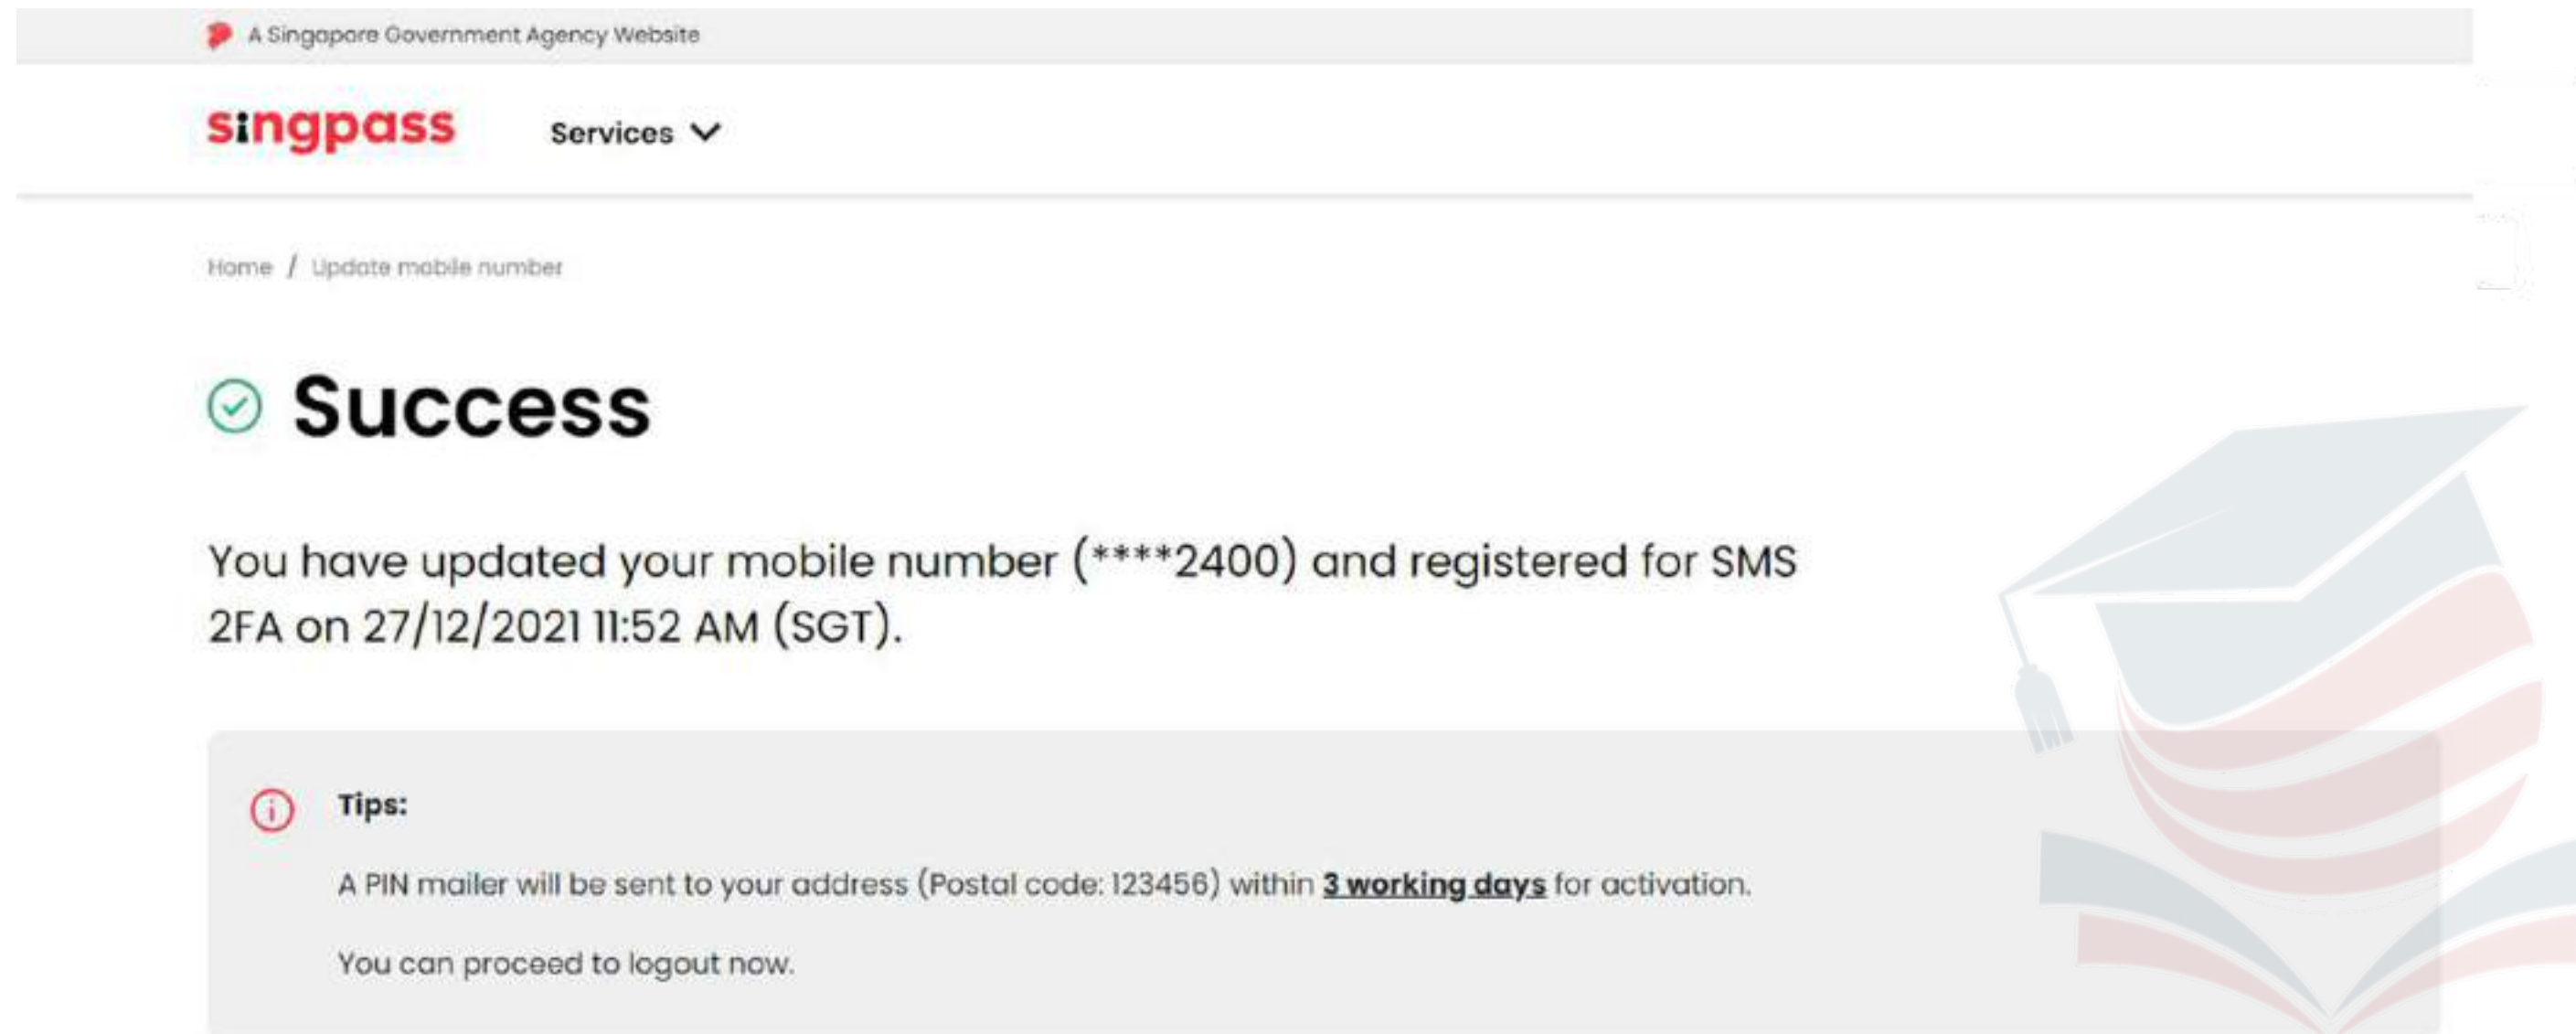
A Singapore Government Agency Website

singpass

Services

Home / Update mobile number

Success

You have updated your mobile number (****2400) and registered for SMS 2FA on 27/12/2021 11:52 AM (SGT).

Tips:

A PIN mailer will be sent to your address (Postal code: 123456) within 3 working days for activation.

You can proceed to logout now.